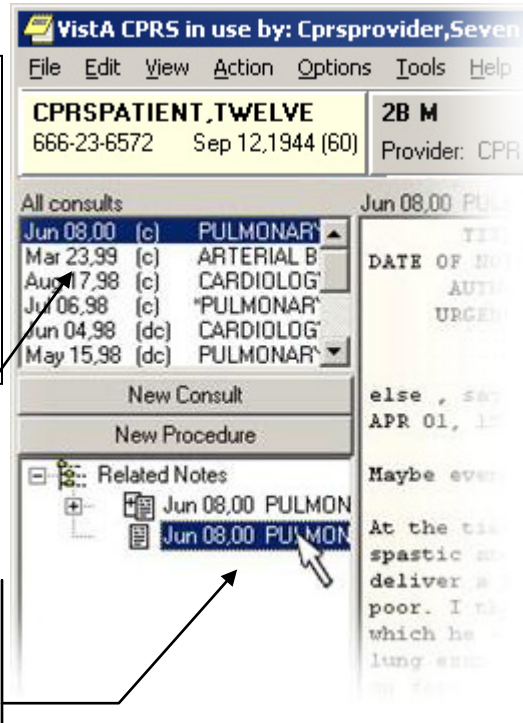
VistA CPRS in use by: Cprsprovider,Seven

File Edit View Action Options Tools Help

CPRSPATIENT,TWELVE
666-23-6572 Sep 12,1944 (60)

2B M
Provider: CPR

All consults

Jun 08,00 (c) PULMONARY
Mar 23,99 (c) ARTERIAL B
Aug 17,98 (c) CARDIOLOG
Jul 06,98 (c) *PULMONARY
Jun 04,98 (dc) CARDIOLOG
May 15,98 (dc) PULMONARY

New Consult

New Procedure

Related Notes
Jun 08,00 PULMON
Jun 08,00 PULMON

Jun 08,00 PU

TI
DATE OF N
AUTH
URGE

else , sa
APR 01, 1

Maybe eve

At the ti
spastic
deliver
poor. I
which he
lung ex